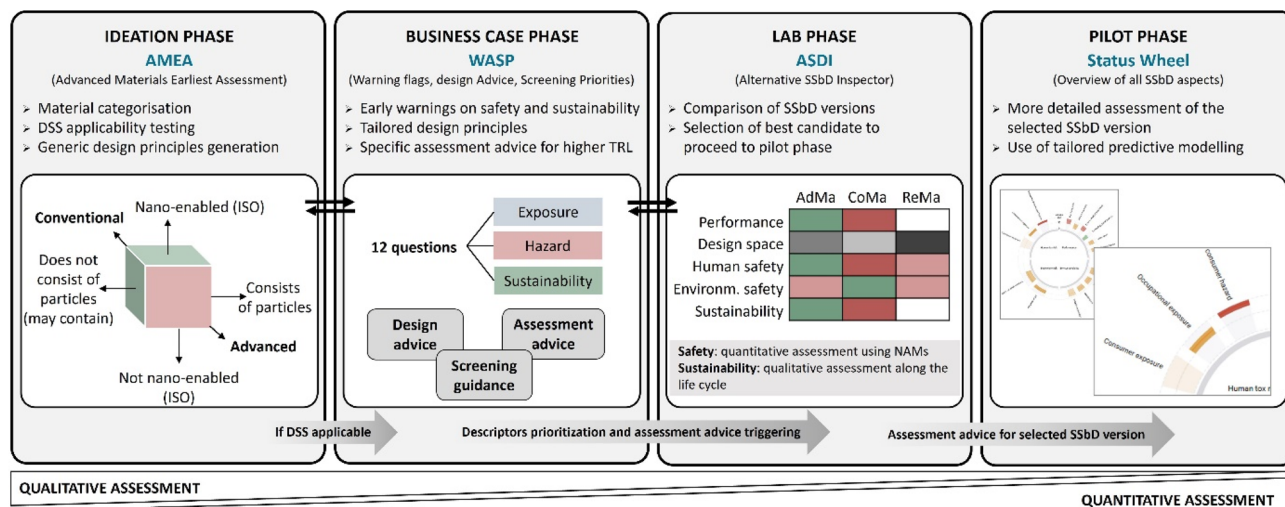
IDEATION PHASE
AMEA
(Advanced Materials Earliest Assessment)

➢ Material categorisation
➢ DSS applicability testing
➢ Generic design principles generation

Conventional
Nano-enabled (ISO)
Does not consist of particles (may contain)
Consists of particles
Advanced
Not nano-enabled (ISO)

BUSINESS CASE PHASE
WASP
(Warning flags, design Advice, Screening Priorities)

➢ Early warnings on safety and sustainability
➢ Tailored design principles
➢ Specific assessment advice for higher TRL

12 questions
Exposure
Hazard
Sustainability
Design advice
Assessment advice
Screening guidance

LAB PHASE
ASDI
(Alternative SSbD Inspector)

➢ Comparison of SSbD versions
➢ Selection of best candidate to proceed to pilot phase

| | AdMa | CoMa | ReMa |
|---|---|---|---|
| Performance | | | |
| Design space | | | |
| Human safety | | | |
| Environm. safety | | | |
| Sustainability | | | |

Safety: quantitative assessment using NAMs
Sustainability: qualitative assessment along the life cycle

PILOT PHASE
Status Wheel
(Overview of all SSbD aspects)

➢ More detailed assessment of the selected SSbD version
➢ Use of tailored predictive modelling

Consumer hazard
Occupational exposure
Consumer exposure
Human tox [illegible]

If DSS applicable
Descriptors prioritization and assessment advice triggering
Assessment advice for selected SSbD version

QUALITATIVE ASSESSMENT
QUANTITATIVE ASSESSMENT